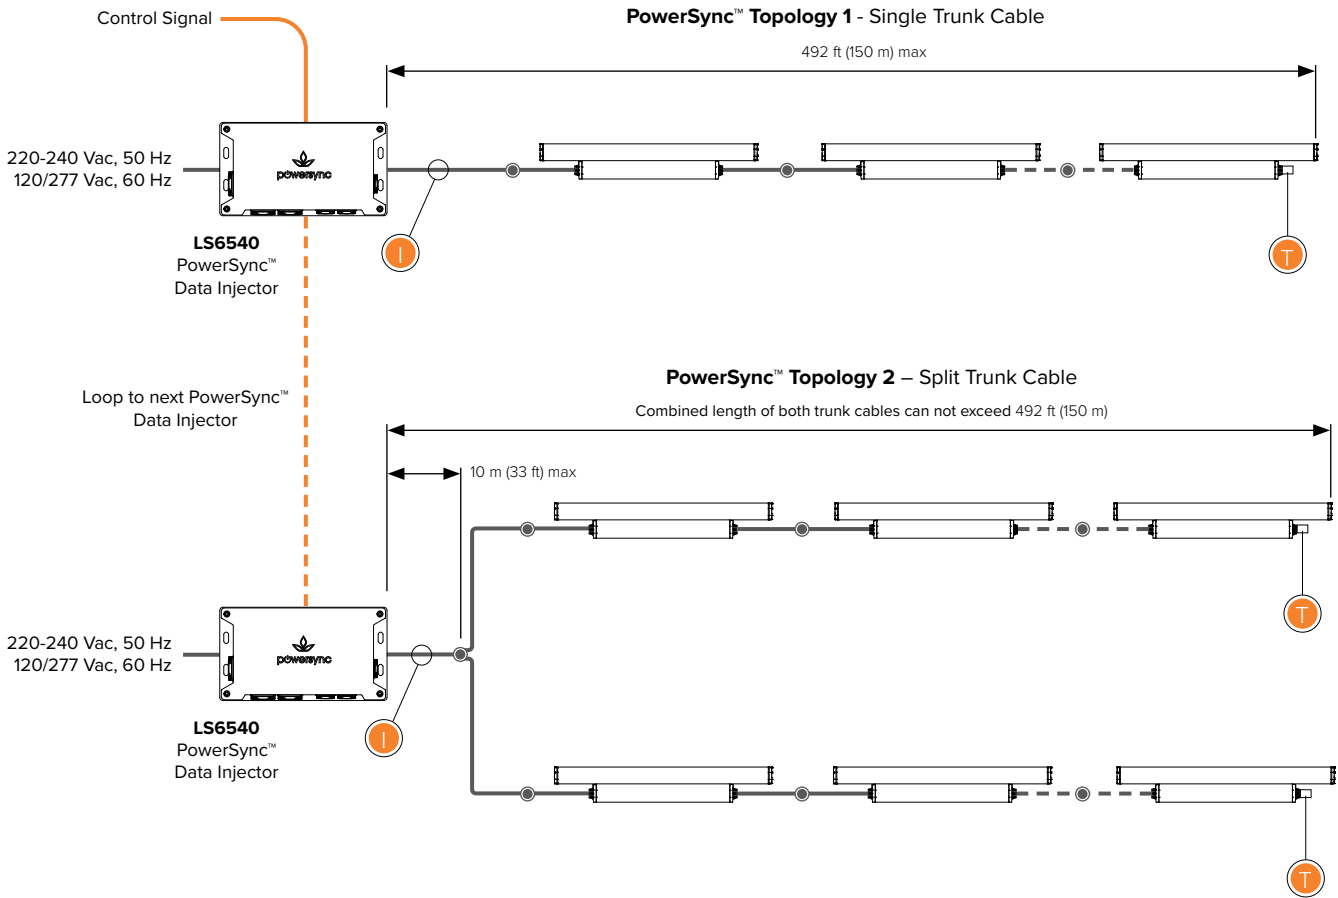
Control Signal

**PowerSync™ Topology 1** - Single Trunk Cable

492 ft (150 m) max

220-240 Vac, 50 Hz
120/277 Vac, 60 Hz

powersync

I

T

**LS6540**
PowerSync™
Data Injector

**PowerSync™ Topology 2** – Split Trunk Cable

Loop to next PowerSync™
Data Injector

Combined length of both trunk cables can not exceed 492 ft (150 m)

10 m (33 ft) max

T

220-240 Vac, 50 Hz
120/277 Vac, 60 Hz

powersync

I

**LS6540**
PowerSync™
Data Injector

T